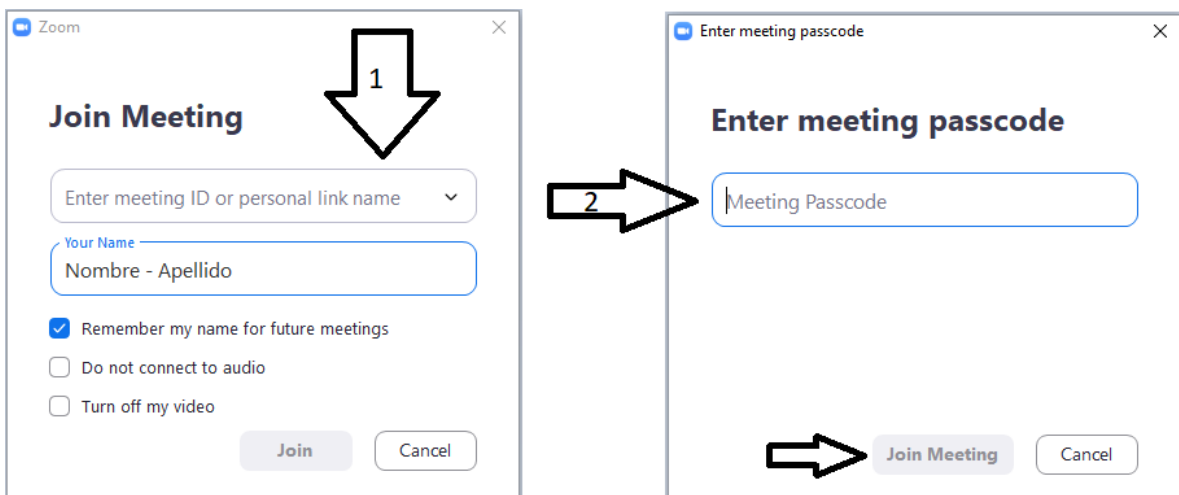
Zoom

1

Join Meeting

Enter meeting ID or personal link name

Your Name
Nombre - Apellido

Remember my name for future meetings

Do not connect to audio

Turn off my video

Join Cancel

2

Enter meeting passcode

Enter meeting passcode

Meeting Passcode

Join Meeting Cancel